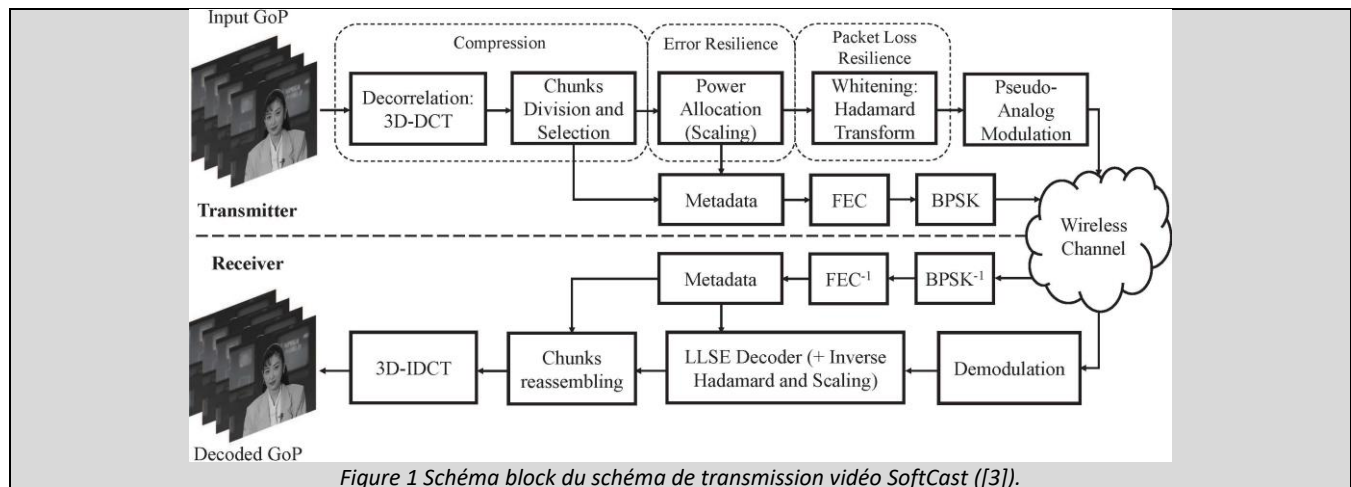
Input GoP

Compression

Error Resilience

Packet Loss Resilience

Decorrelation: 3D-DCT

Chunks Division and Selection

Power Allocation (Scaling)

Whitening: Hadamard Transform

Pseudo-Analog Modulation

Metadata

FEC

BPSK

Transmitter

Wireless Channel

Receiver

Metadata

$FEC^{-1}$

$BPSK^{-1}$

3D-IDCT

Chunks reassembling

LLSE Decoder (+ Inverse Hadamard and Scaling)

Demodulation

Decoded GoP

Figure 1 Schéma block du schéma de transmission vidéo SoftCast ([3]).